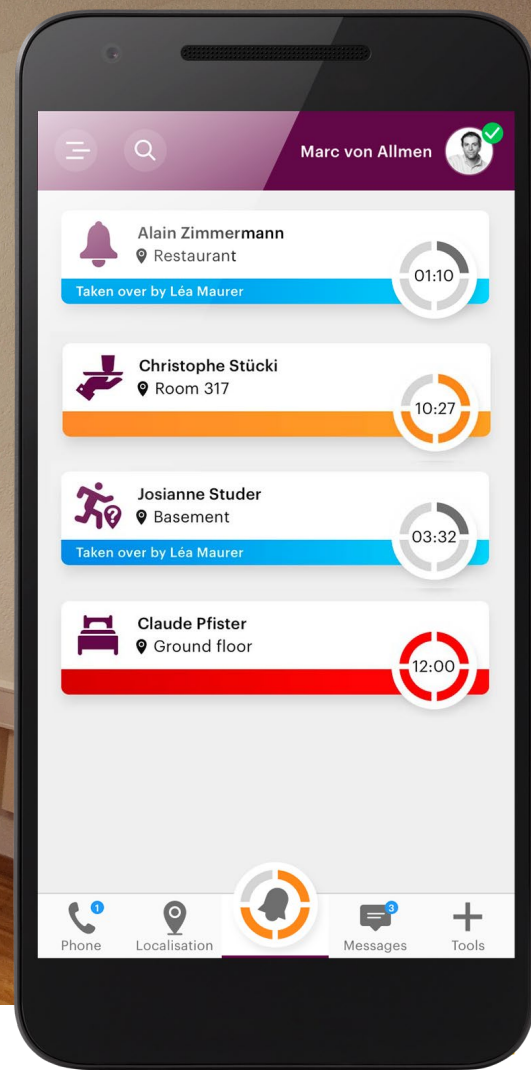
Marc von Allmen

Alain Zimmermann
Restaurant
Taken over by Léa Maurer
01:10

Christophe Stücki
Room 317
10:27

Josianne Studer
Basement
Taken over by Léa Maurer
03:32

Claude Pfister
Ground floor
12:00

1
Phone
Localisation
3
Messages
Tools